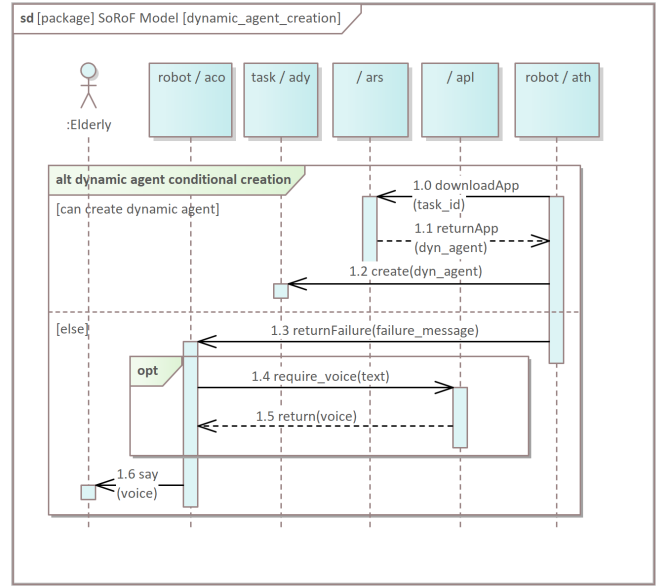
sd [package] SoRoF Model [dynamic_agent_creation]

:Elderly

robot / aco

task / ady

/ ars

/ apl

robot / ath

alt dynamic agent conditional creation

[can create dynamic agent]

1.0 downloadApp (task_id)

1.1 returnApp (dyn_agent)

1.2 create(dyn_agent)

[else]

1.3 returnFailure(failure_message)

opt

1.4 require_voice(text)

1.5 return(voice)

1.6 say (voice)